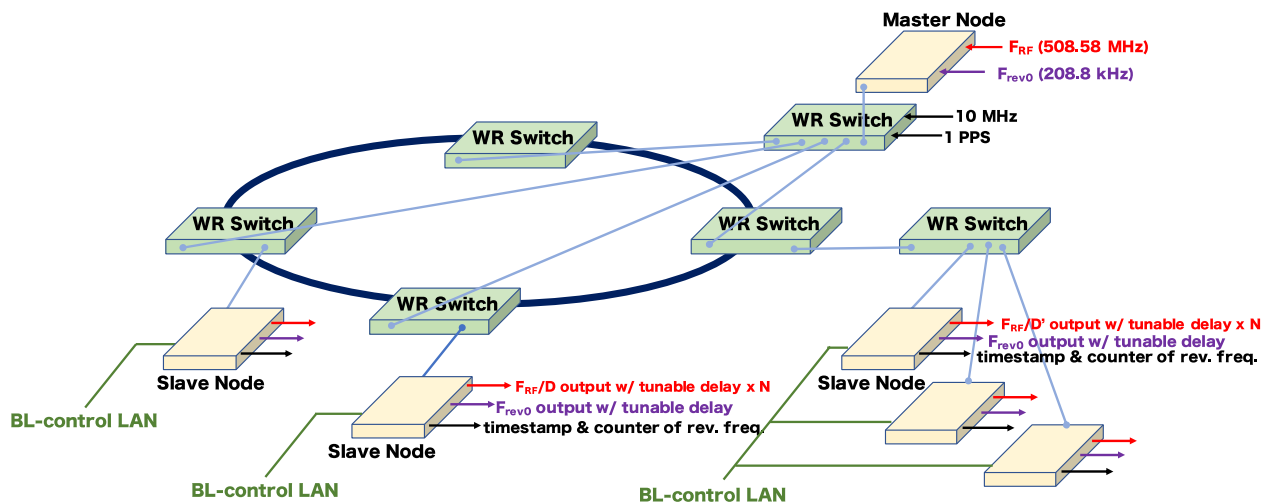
Master Node
$F_{RF}$ (508.58 MHz)
$F_{rev0}$ (208.8 kHz)
WR Switch
10 MHz
1 PPS
WR Switch
WR Switch
WR Switch
WR Switch
WR Switch
Slave Node
BL-control LAN
$F_{RF}$/D output w/ tunable delay x N
$F_{rev0}$ output w/ tunable delay
timestamp & counter of rev. freq.
Slave Node
BL-control LAN
$F_{RF}$/D' output w/ tunable delay x N
$F_{rev0}$ output w/ tunable delay
timestamp & counter of rev. freq.
Slave Node
BL-control LAN